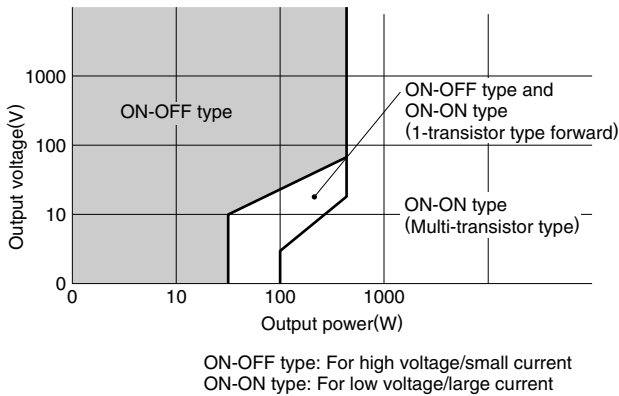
1000
100
10
0
Output voltage(V)
ON-OFF type
ON-OFF type and ON-ON type (1-transistor type forward)
ON-ON type (Multi-transistor type)
0
10
100
1000
Output power(W)

ON-OFF type: For high voltage/small current
ON-ON type: For low voltage/large current